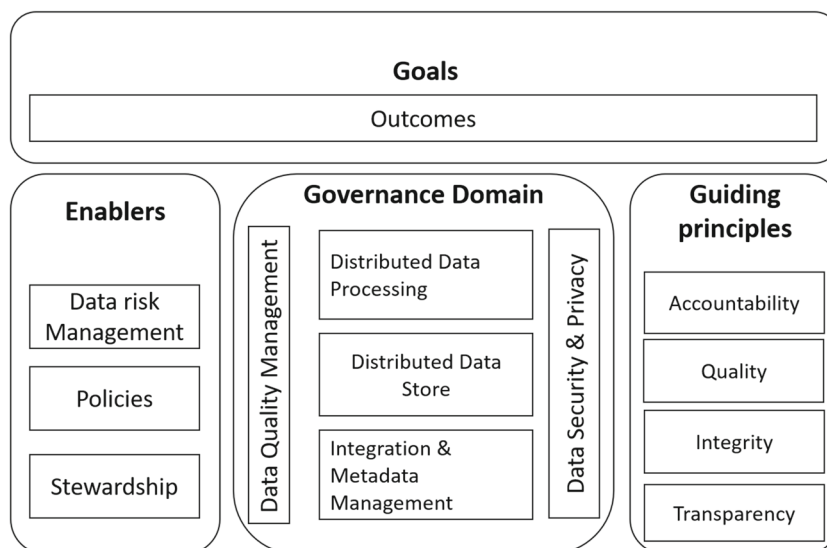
Goals

Outcomes

Enablers

Data risk Management

Policies

Stewardship

Governance Domain

Data Quality Management

Distributed Data Processing

Distributed Data Store

Integration & Metadata Management

Data Security & Privacy

Guiding principles

Accountability

Quality

Integrity

Transparency